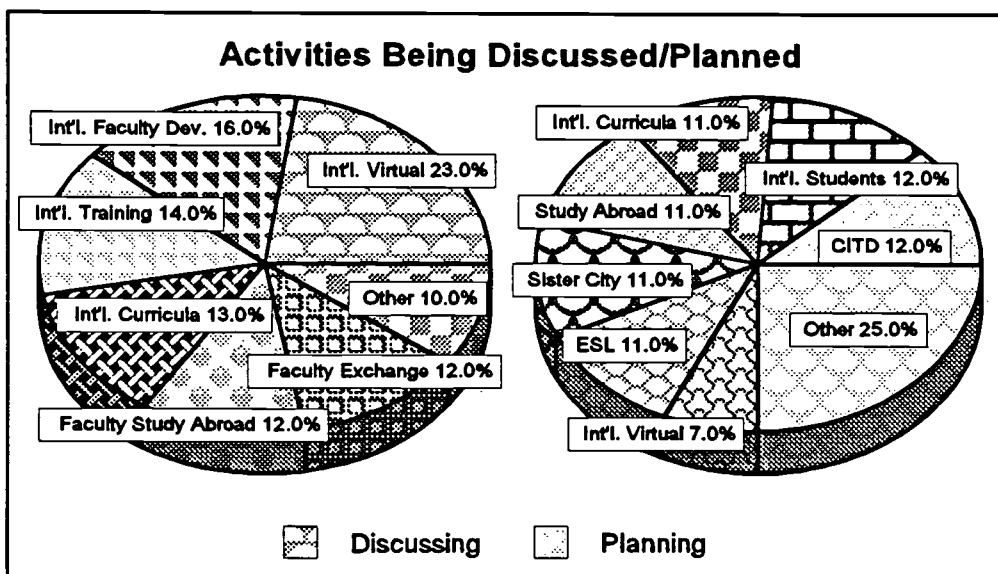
Activities Being Discussed/Planned

Int'l. Faculty Dev. 16.0%
Int'l. Virtual 23.0%
Int'l. Training 14.0%
Other 10.0%
Int'l. Curricula 13.0%
Faculty Exchange 12.0%
Faculty Study Abroad 12.0%

Int'l. Curricula 11.0%
Int'l. Students 12.0%
Study Abroad 11.0%
CITD 12.0%
Sister City 11.0%
Other 25.0%
ESL 11.0%
Int'l. Virtual 7.0%

Discussing
Planning